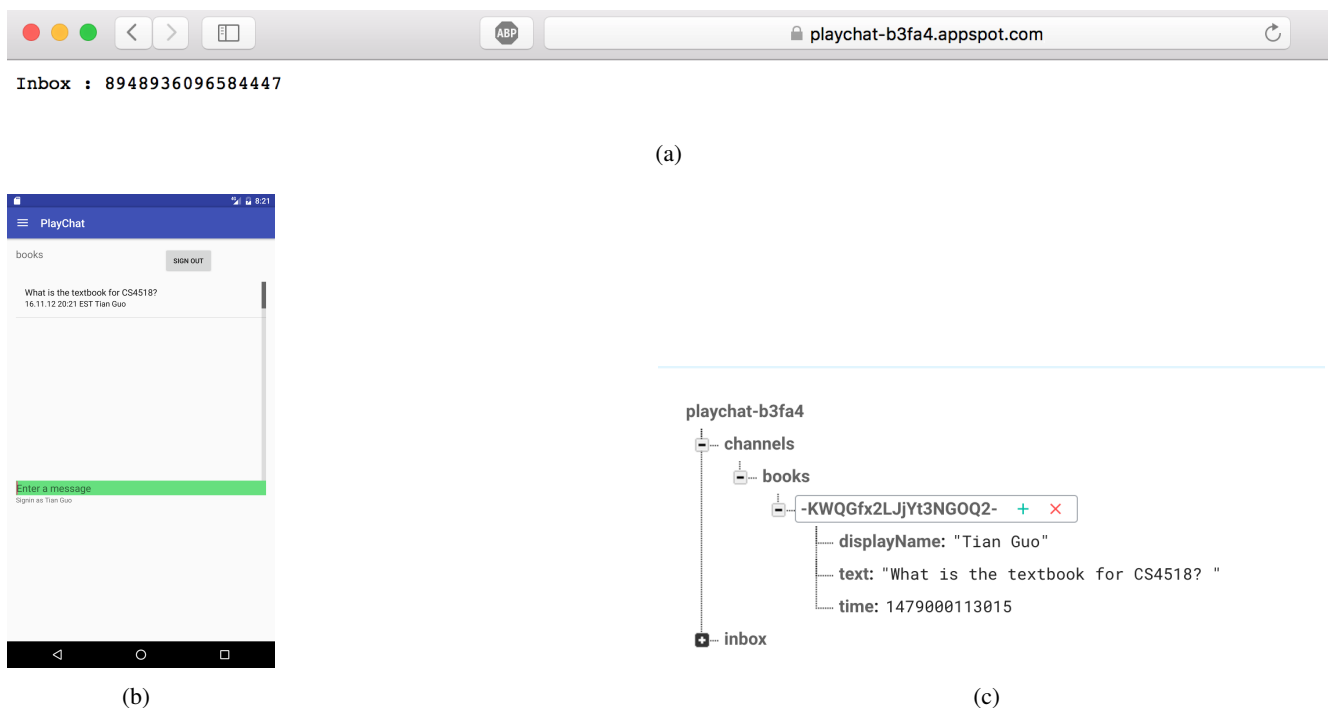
ABP playchat-b3fa4.appspot.com

Inbox : 8948936096584447

(a)

8:21

PlayChat

books

SIGN OUT

What is the textbook for CS4518?
16.11.12 20:21 EST Tian Guo

Enter a message
Signin as Tian Guo

(b)

playchat-b3fa4
channels
books
-KWQGfx2LJjYt3NGOQ2-
displayName: "Tian Guo"
text: "What is the textbook for CS4518? "
time: 1479000113015
inbox

(c)